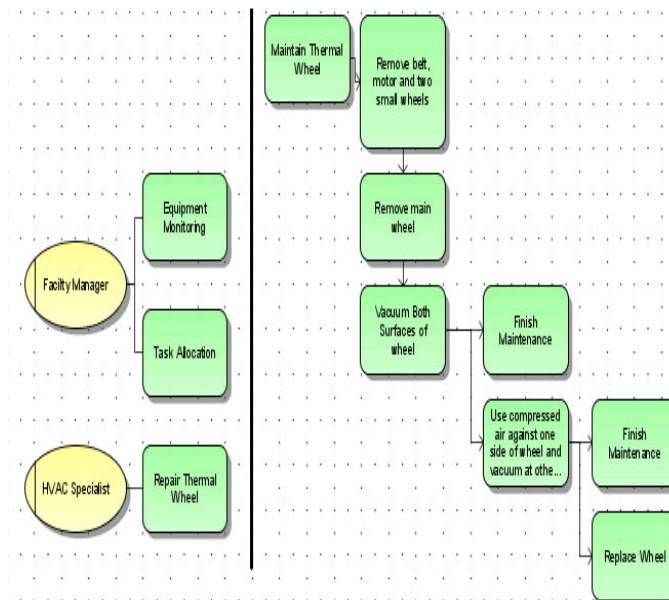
Facility Manager

Equipment Monitoring

Task Allocation

HVAC Specialist

Repair Thermal Wheel

Maintain Thermal Wheel

Remove belt, motor and two small wheels

Remove main wheel

Vacuum Both Surfaces of wheel

Finish Maintenance

Use compressed air against one side of wheel and vacuum at othe...

Finish Maintenance

Replace Wheel